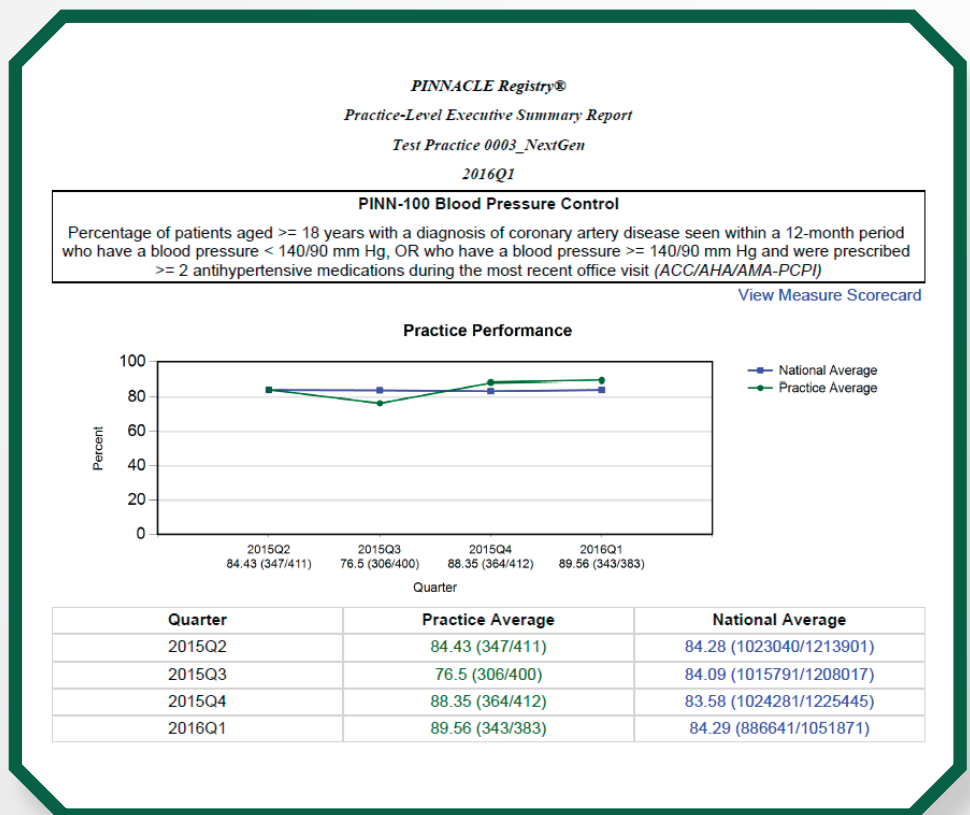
PINNACLE Registry®

Practice-Level Executive Summary Report

Test Practice 0003_NextGen

2016Q1

PINN-100 Blood Pressure Control

Percentage of patients aged >= 18 years with a diagnosis of coronary artery disease seen within a 12-month period who have a blood pressure < 140/90 mm Hg, OR who have a blood pressure >= 140/90 mm Hg and were prescribed >= 2 antihypertensive medications during the most recent office visit (ACC/AHA/AMA-PCPI)

View Measure Scorecard

Practice Performance

100
80
60
40
20
0

Percent

National Average
Practice Average

2015Q2
84.43 (347/411)
2015Q3
76.5 (306/400)
2015Q4
88.35 (364/412)
2016Q1
89.56 (343/383)

Quarter

| Quarter | Practice Average | National Average |
|---|---|---|
| 2015Q2 | 84.43 (347/411) | 84.28 (1023040/1213901) |
| 2015Q3 | 76.5 (306/400) | 84.09 (1015791/1208017) |
| 2015Q4 | 88.35 (364/412) | 83.58 (1024281/1225445) |
| 2016Q1 | 89.56 (343/383) | 84.29 (886641/1051871) |